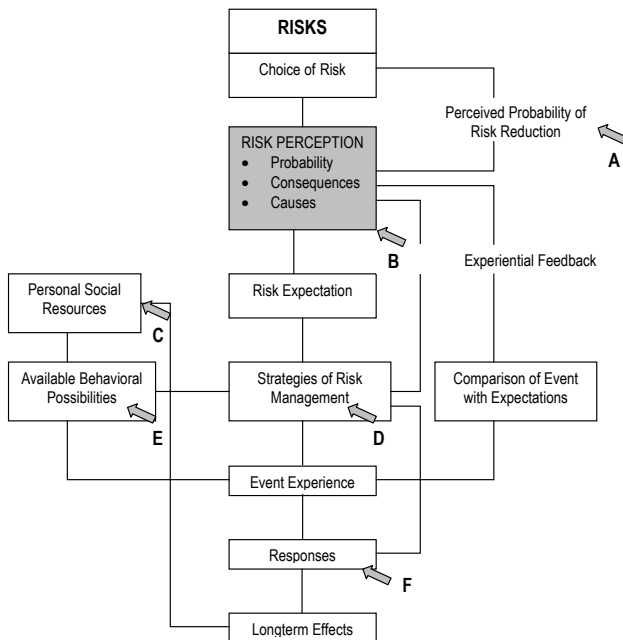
RISKS

Choice of Risk

Perceived Probability of Risk Reduction

A

RISK PERCEPTION
• Probability
• Consequences
• Causes

B

Experiential Feedback

Personal Social Resources

C

Risk Expectation

Available Behavioral Possibilities

E

Strategies of Risk Management

D

Comparison of Event with Expectations

Event Experience

Responses

F

Longterm Effects